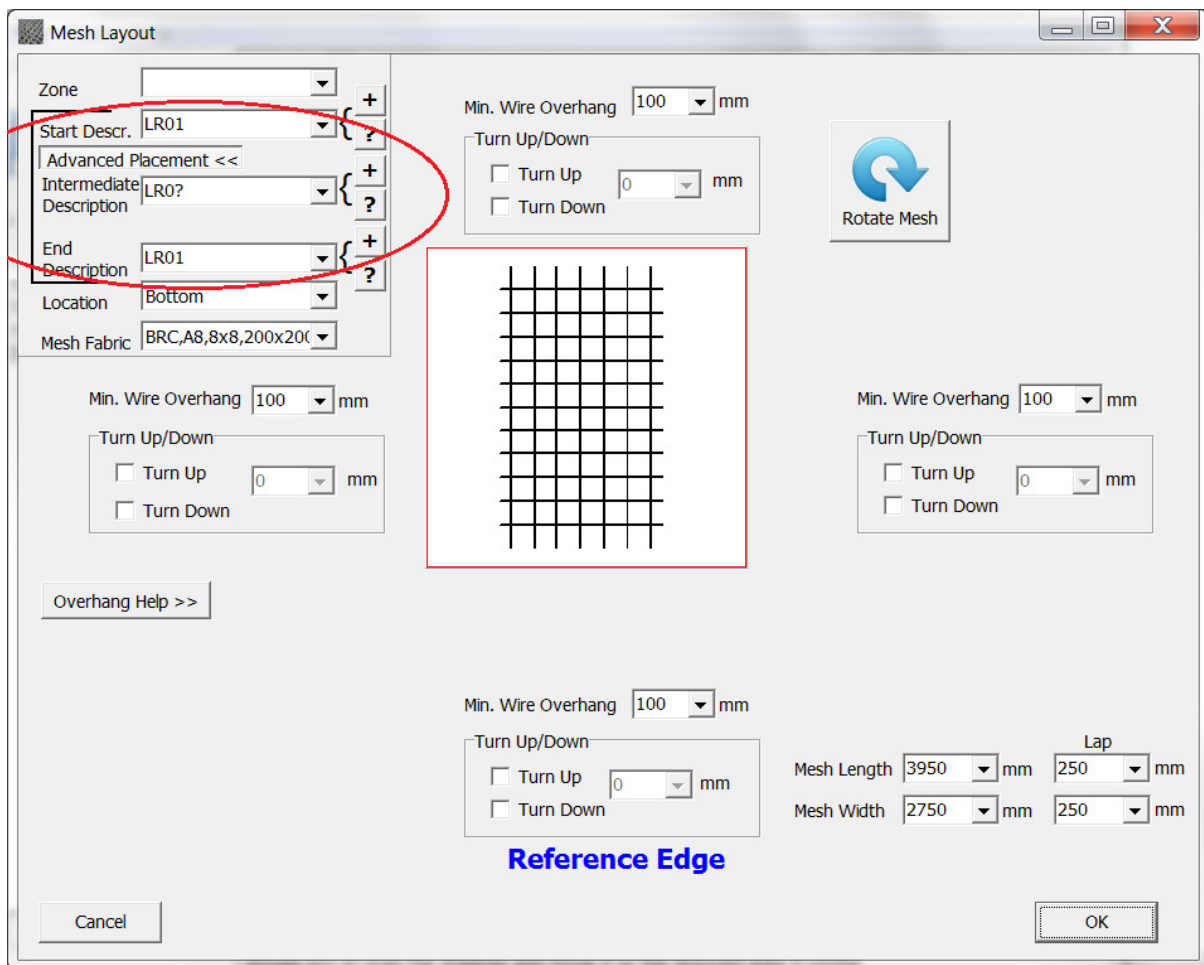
Mesh Layout

Zone
Start Descr. LR01
Advanced Placement <<
Intermediate Description LR0?
End Description LR01
Location Bottom
Mesh Fabric BRC,A8,8x8,200x20(

Min. Wire Overhang 100 mm
Turn Up/Down
Turn Up 0 mm
Turn Down

Rotate Mesh

Min. Wire Overhang 100 mm
Turn Up/Down
Turn Up 0 mm
Turn Down

Min. Wire Overhang 100 mm
Turn Up/Down
Turn Up 0 mm
Turn Down

Overhang Help >>

Min. Wire Overhang 100 mm
Turn Up/Down
Turn Up 0 mm
Turn Down

Reference Edge

Lap
Mesh Length 3950 mm 250 mm
Mesh Width 2750 mm 250 mm

Cancel
OK